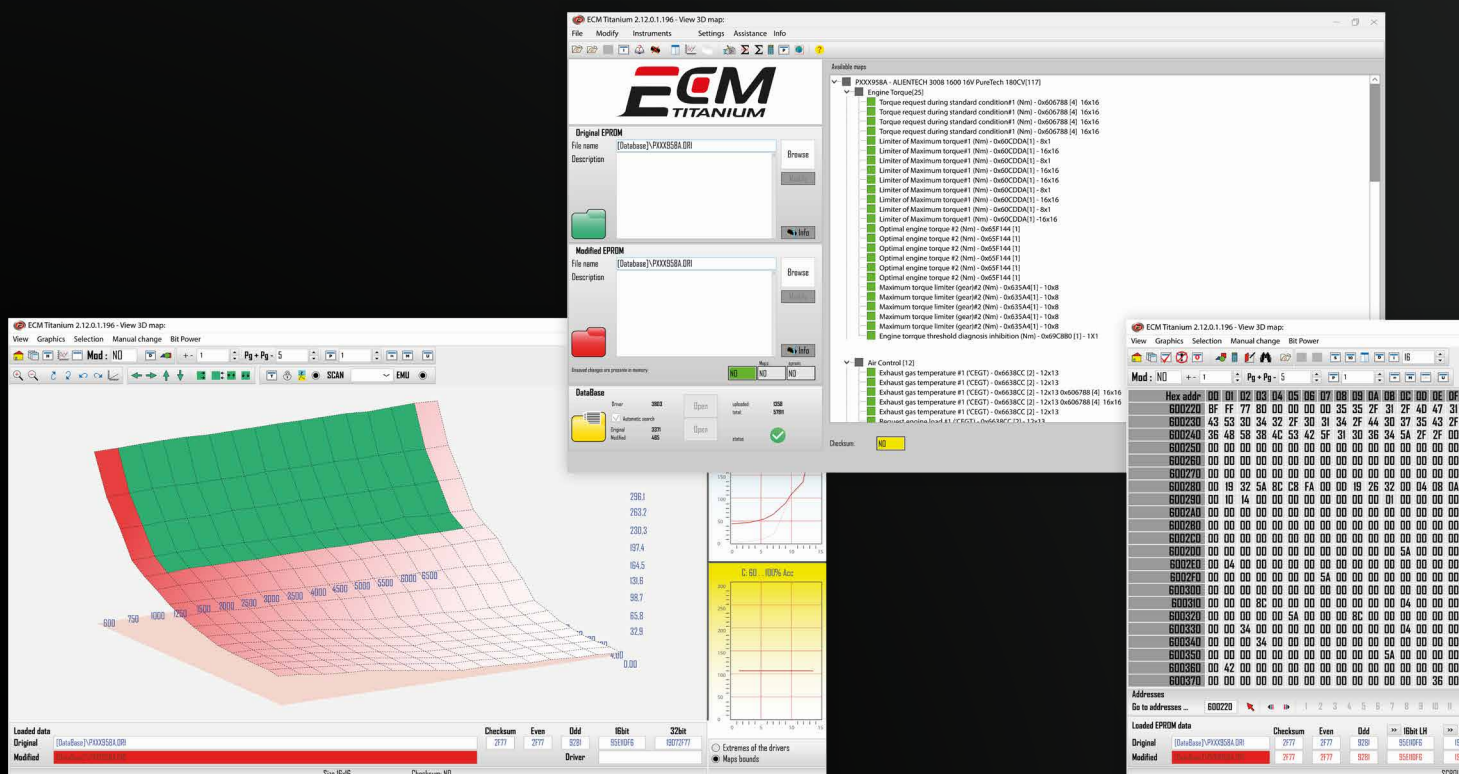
ECM Titanium 2.12.0.1.196 - View 3D map:
File Modify Instruments Settings Assistance Info

ECM TITANIUM

Original EPROM
File name [Database]\PXXX958A.ORI
Description
Browse
Info

Modified EPROM
File name [Database]\PXXX958A.ORI
Description
Browse
Modify
Info

Unsaved changes are present in memory.
NO NO NO

DataBase
Driver 3903
Automatic search
Original 2371
Modified 465
Open
Open
uploaded 1358
total 5781
status

Available maps
PXXX958A - ALIENTECH 3008 1600 16V PureTech 180CV[117]
Engine Torque[25]
Torque request during standard condition#1 (Nm) - 0x606788 [4] 16x16
Torque request during standard condition#1 (Nm) - 0x606788 [4] 16x16
Torque request during standard condition#1 (Nm) - 0x606788 [4] 16x16
Torque request during standard condition#1 (Nm) - 0x606788 [4] 16x16
Limiter of Maximum torque#1 (Nm) - 0x60CDDA[1] - 8x1
Limiter of Maximum torque#1 (Nm) - 0x60CDDA[1] - 16x16
Limiter of Maximum torque#1 (Nm) - 0x60CDDA[1] - 8x1
Limiter of Maximum torque#1 (Nm) - 0x60CDDA[1] - 16x16
Limiter of Maximum torque#1 (Nm) - 0x60CDDA[1] - 16x16
Limiter of Maximum torque#1 (Nm) - 0x60CDDA[1] - 8x1
Limiter of Maximum torque#1 (Nm) - 0x60CDDA[1] - 16x16
Limiter of Maximum torque#1 (Nm) - 0x60CDDA[1] - 8x1
Limiter of Maximum torque#1 (Nm) - 0x60CDDA[1] -16x16
Optimal engine torque #2 (Nm) - 0x65F144 [1]
Optimal engine torque #2 (Nm) - 0x65F144 [1]
Optimal engine torque #2 (Nm) - 0x65F144 [1]
Optimal engine torque #2 (Nm) - 0x65F144 [1]
Optimal engine torque #2 (Nm) - 0x65F144 [1]
Optimal engine torque #2 (Nm) - 0x65F144 [1]
Maximum torque limiter (gear)#2 (Nm) - 0x635A4[1] - 10x8
Maximum torque limiter (gear)#2 (Nm) - 0x635A4[1] - 10x8
Maximum torque limiter (gear)#2 (Nm) - 0x635A4[1] - 10x8
Maximum torque limiter (gear)#2 (Nm) - 0x635A4[1] - 10x8
Maximum torque limiter (gear)#2 (Nm) - 0x635A4[1] - 10x8
Engine torque threshold diagnosis inhibition (Nm) - 0x69C880 [1] - 1X1
Air Control [12]
Exhaust gas temperature #1 ('CEGT) - 0x6638CC [2] - 12x13
Exhaust gas temperature #1 ('CEGT) - 0x6638CC [2] - 12x13
Exhaust gas temperature #1 ('CEGT) - 0x6638CC [2] - 12x13 0x606788 [4] 16x16
Exhaust gas temperature #1 ('CEGT) - 0x6638CC [2] - 12x13 0x606788 [4] 16x16
Exhaust gas temperature #1 ('CEGT) - 0x6638CC [2] - 12x13
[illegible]
Checksum: NO

ECM Titanium 2.12.0.1.196 - View 3D map:
View Graphics Selection Manual change Bit Power
Mod: NO +- 1 Pg+Pg- 5 1
SCAN EMU
296.1
263.2
230.3
197.4
164.5
131.6
98.7
65.8
32.9
0.00
600 750 1000 1250 1500 2000 2500 3000 3500 4000 4500 5000 5500 6000 6500
C: 60 .. 100% Acc
Extremes of the drivers
Maps bounds

Loaded data
Original [DataBase]\PXXX958A.ORI
Modified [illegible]
Checksum Even Odd 16bit 32bit
2F77 2F77 9281 95E10DF6 19072F77
Driver
Size 16x16 Checksum NO

ECM Titanium 2.12.0.1.196 - View 3D map:
View Graphics Selection Manual change Bit Power
16
Mod: NO +- 1 Pg+Pg- 5 1
| Hex addr | 00 | 01 | 02 | 03 | 04 | 05 | 06 | 07 | 08 | 09 | 0A | 0B | 0C | 0D | 0E | 0F |
|---|---|---|---|---|---|---|---|---|---|---|---|---|---|---|---|---|
| 600220 | BF | FF | 77 | 80 | 00 | 00 | 00 | 35 | 35 | 2F | 31 | 2F | 40 | 47 | 31 | |
| 600230 | 43 | 53 | 30 | 34 | 32 | 2F | 30 | 31 | 34 | 2F | 44 | 30 | 37 | 35 | 43 | 2F |
| 600240 | 36 | 48 | 58 | 38 | 4C | 53 | 42 | 5F | 31 | 30 | 36 | 34 | 5A | 2F | 2F | 00 |
| 600250 | 00 | 00 | 00 | 00 | 00 | 00 | 00 | 00 | 00 | 00 | 00 | 00 | 00 | 00 | 00 | 00 |
| 600260 | 00 | 00 | 00 | 00 | 00 | 00 | 00 | 00 | 00 | 00 | 00 | 00 | 00 | 00 | 00 | 00 |
| 600270 | 00 | 00 | 00 | 00 | 00 | 00 | 00 | 00 | 00 | 00 | 00 | 00 | 00 | 00 | 00 | 00 |
| 600280 | 00 | 19 | 32 | 5A | 8C | C8 | FA | 00 | 00 | 19 | 26 | 32 | 00 | 04 | 08 | 0A |
| 600290 | 00 | 10 | 14 | 00 | 00 | 00 | 00 | 00 | 00 | 00 | 01 | 00 | 00 | 00 | 00 | 00 |
| 6002A0 | 00 | 00 | 00 | 00 | 00 | 00 | 00 | 00 | 00 | 00 | 00 | 00 | 00 | 00 | 00 | 00 |
| 6002B0 | 00 | 00 | 00 | 00 | 00 | 00 | 00 | 00 | 00 | 00 | 00 | 00 | 00 | 00 | 00 | 00 |
| 6002C0 | 00 | 00 | 00 | 00 | 00 | 00 | 00 | 00 | 00 | 00 | 00 | 00 | 00 | 00 | 00 | 00 |
| 6002D0 | 00 | 00 | 00 | 00 | 00 | 00 | 00 | 00 | 00 | 00 | 00 | 00 | 5A | 00 | 00 | 00 |
| 6002E0 | 00 | 04 | 00 | 00 | 00 | 00 | 00 | 00 | 00 | 00 | 00 | 00 | 00 | 00 | 00 | 00 |
| 6002F0 | 00 | 00 | 00 | 00 | 00 | 00 | 5A | 00 | 00 | 00 | 00 | 00 | 00 | 00 | 00 | 00 |
| 600300 | 00 | 00 | 00 | 00 | 00 | 00 | 00 | 00 | 00 | 00 | 00 | 00 | 00 | 00 | 00 | 00 |
| 600310 | 00 | 00 | 00 | 8C | 00 | 00 | 00 | 00 | 00 | 00 | 00 | 00 | 04 | 00 | 00 | 00 |
| 600320 | 00 | 00 | 00 | 00 | 00 | 5A | 00 | 00 | 00 | 8C | 00 | 00 | 00 | 00 | 00 | 00 |
| 600330 | 00 | 00 | 34 | 00 | 00 | 00 | 00 | 00 | 00 | 00 | 04 | 00 | 00 | 00 | 00 | 00 |
| 600340 | 00 | 00 | 00 | 34 | 00 | 00 | 00 | 00 | 00 | 00 | 00 | 00 | 04 | 00 | 00 | 00 |
| 600350 | 00 | 00 | 00 | 00 | 00 | 00 | 00 | 00 | 00 | 00 | 5A | 00 | 00 | 00 | 00 | 00 |
| 600360 | 00 | 42 | 00 | 00 | 00 | 00 | 00 | 00 | 00 | 00 | 00 | 00 | 00 | 00 | 00 | 00 |
| 600370 | 00 | 00 | 00 | 00 | 00 | 00 | 00 | 00 | 00 | 00 | 00 | 00 | 00 | 00 | 36 | 00 |
Addresses
Go to addresses ... 600220
1 2 3 4 5 6 7 8 9 10 0
Loaded EPROM data
Checksum Even Odd 16bit LH
Original [DataBase]\PXXX958A.ORI 2F77 2F77 9281 95E10DF6
Modified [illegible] 2F77 2F77 9281 95E10DF6